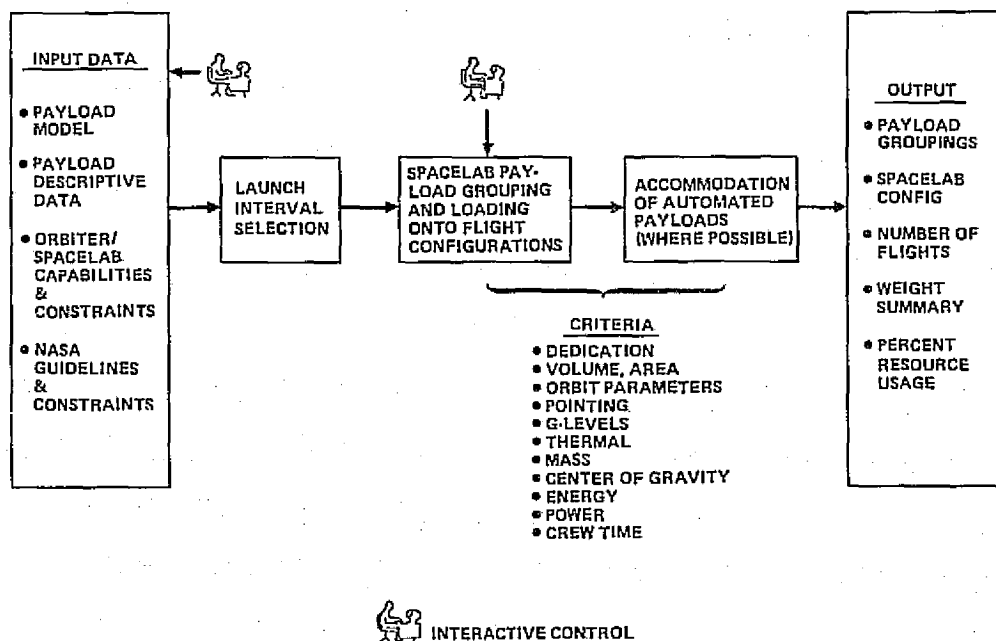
INPUT DATA

• PAYLOAD MODEL

• PAYLOAD DESCRIPTIVE DATA

• ORBITER/ SPACELAB CAPABILITIES & CONSTRAINTS

• NASA GUIDELINES & CONSTRAINTS

LAUNCH INTERVAL SELECTION

SPACELAB PAYLOAD GROUPING AND LOADING ONTO FLIGHT CONFIGURATIONS

ACCOMMODATION OF AUTOMATED PAYLOADS (WHERE POSSIBLE)

CRITERIA
• DEDICATION
• VOLUME, AREA
• ORBIT PARAMETERS
• POINTING
• G-LEVELS
• THERMAL
• MASS
• CENTER OF GRAVITY
• ENERGY
• POWER
• CREW TIME

OUTPUT

• PAYLOAD GROUPINGS

• SPACELAB CONFIG

• NUMBER OF FLIGHTS

• WEIGHT SUMMARY

• PERCENT RESOURCE USAGE

INTERACTIVE CONTROL